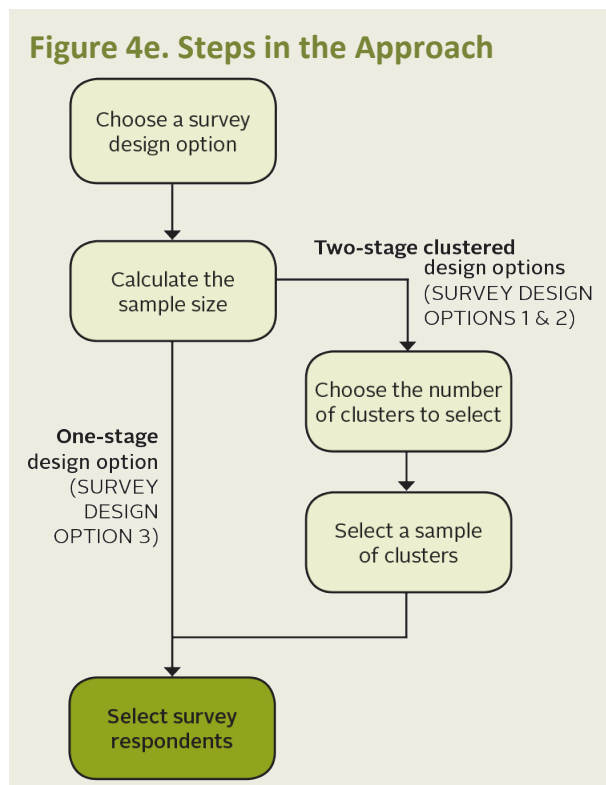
Figure 4e. Steps in the Approach

Choose a survey design option

Calculate the sample size

Two-stage clustered design options (SURVEY DESIGN OPTIONS 1 & 2)

Choose the number of clusters to select

Select a sample of clusters

One-stage design option (SURVEY DESIGN OPTION 3)

Select survey respondents